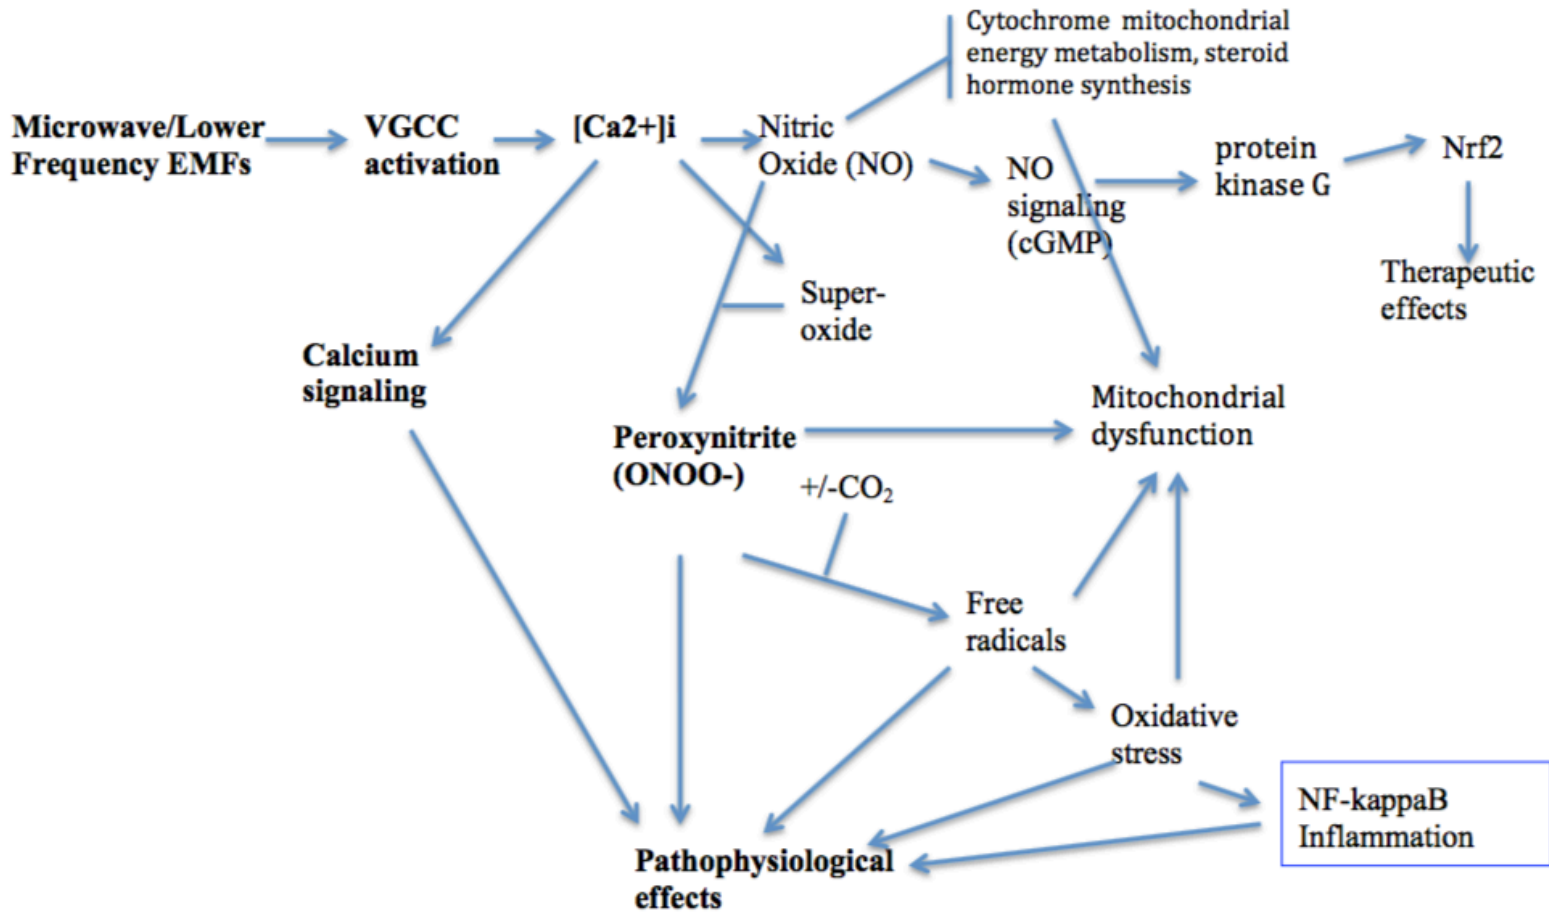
Cytochrome mitochondrial energy metabolism, steroid hormone synthesis

Microwave/Lower Frequency EMFs

VGCC activation

[Ca2+]i

Nitric Oxide (NO)

NO signaling (cGMP)

protein kinase G

Nrf2

Therapeutic effects

Super-oxide

Calcium signaling

Peroxynitrite (ONOO-)

Mitochondrial dysfunction

+/-$CO_2$

Free radicals

Oxidative stress

NF-kappaB Inflammation

Pathophysiological effects